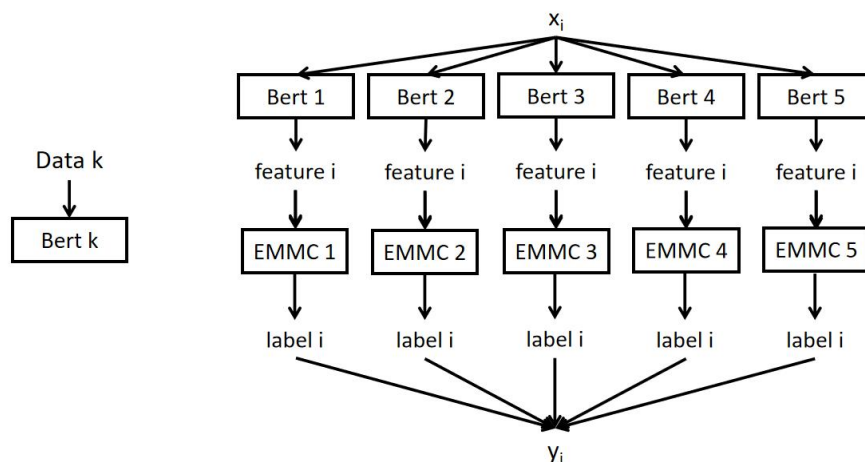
Data k

Bert k

$x_i$

Bert 1

Bert 2

Bert 3

Bert 4

Bert 5

feature i

feature i

feature i

feature i

feature i

EMMC 1

EMMC 2

EMMC 3

EMMC 4

EMMC 5

label i

label i

label i

label i

label i

$y_i$